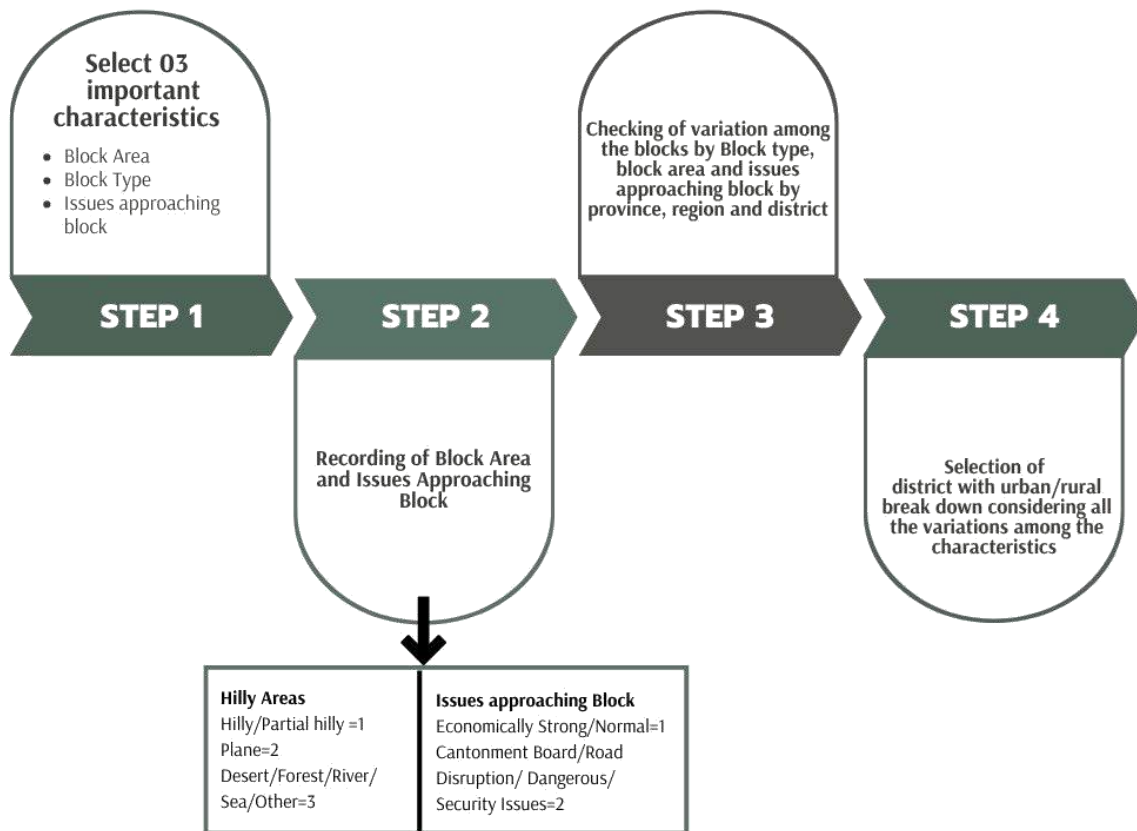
Select 03 important characteristics

- Block Area
- Block Type
- Issues approaching block

STEP 1

STEP 2

Recording of Block Area and Issues Approaching Block

Checking of variation among the blocks by Block type, block area and issues approaching block by province, region and district

STEP 3

STEP 4

Selection of district with urban/rural break down considering all the variations among the characteristics

| Hilly Areas<br>Hilly/Partial hilly =1<br>Plane=2<br>Desert/Forest/River/<br>Sea/Other=3 | Issues approaching Block<br>Economically Strong/Normal=1<br>Cantonment Board/Road Disruption/ Dangerous/<br>Security Issues=2 |
|---|---|